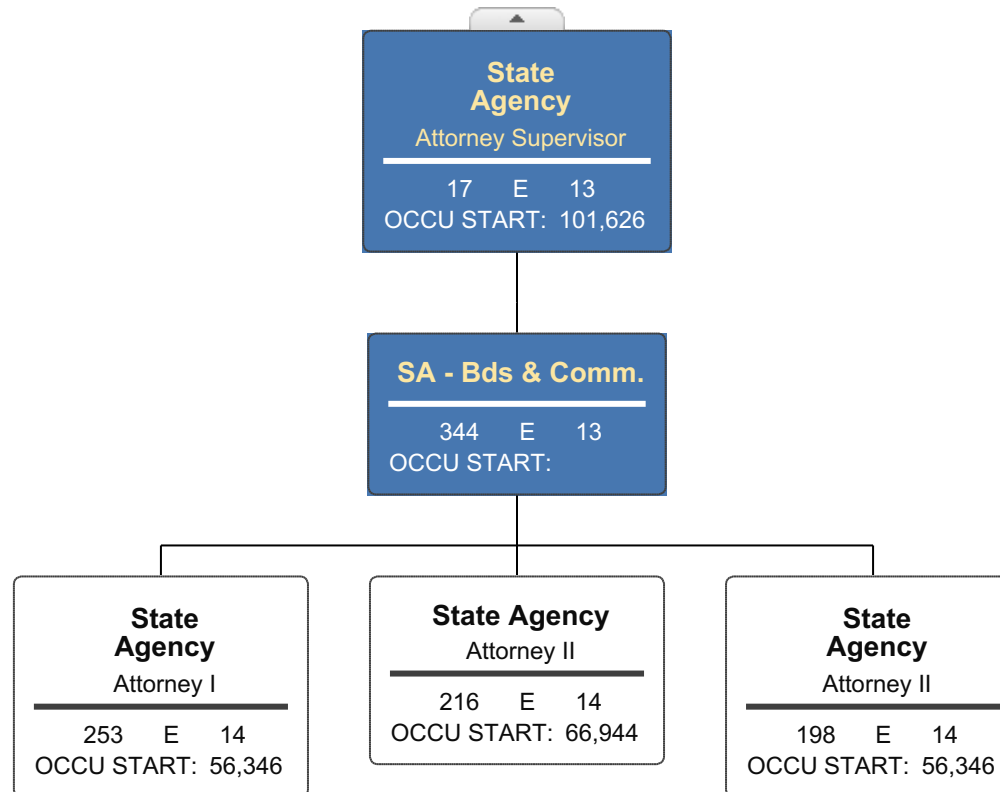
State Agency
Attorney Supervisor
17 E 13
OCCU START: 101,626

SA - Bds & Comm.
344 E 13
OCCU START:

State Agency
Attorney I
253 E 14
OCCU START: 56,346

State Agency
Attorney II
216 E 14
OCCU START: 66,944

State Agency
Attorney II
198 E 14
OCCU START: 56,346